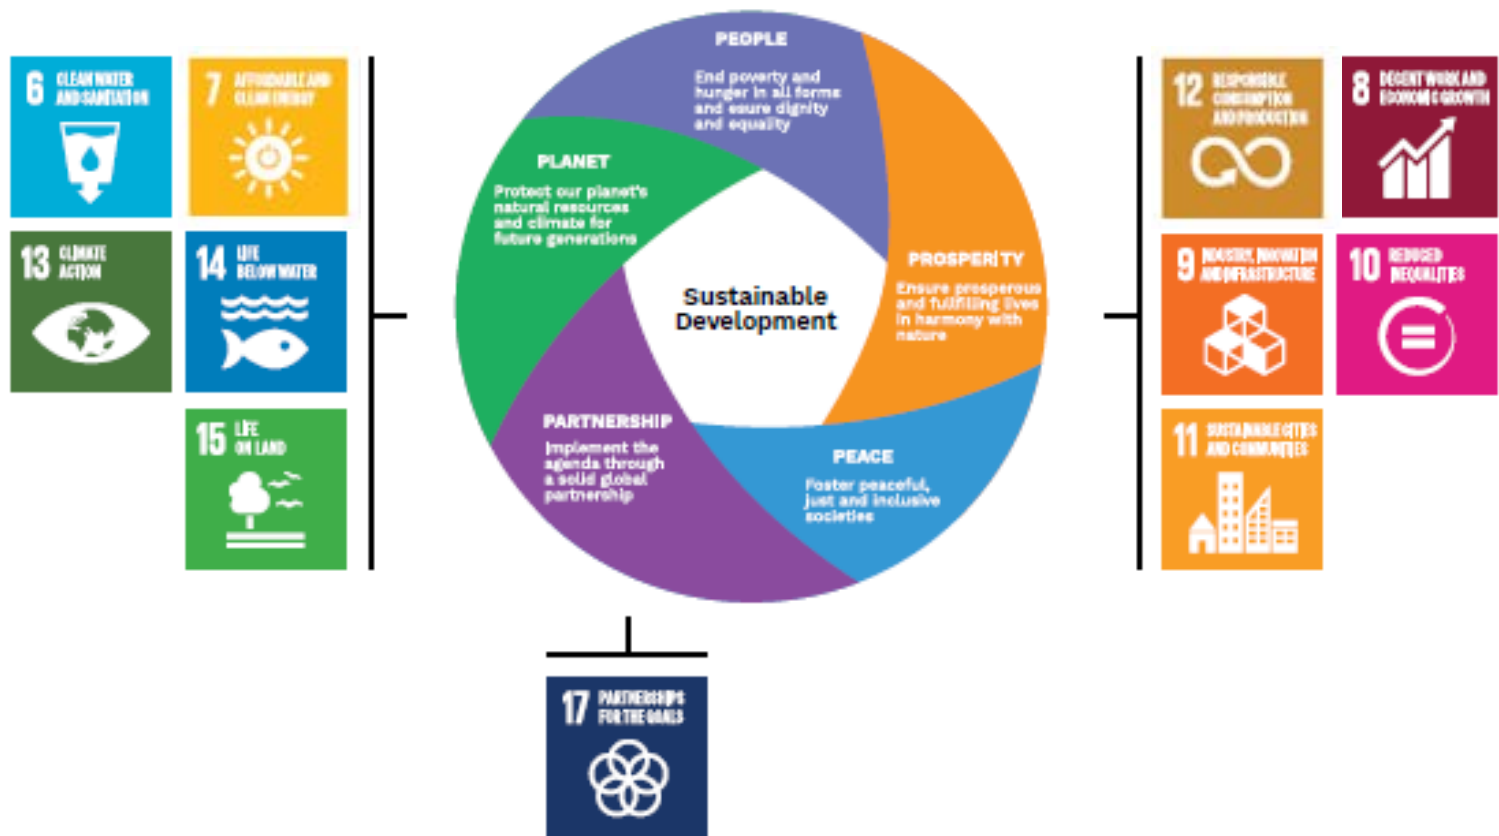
6 CLEAN WATER AND SANITATION

7 AFFORDABLE AND CLEAN ENERGY

13 CLIMATE ACTION

14 LIFE BELOW WATER

15 LIFE ON LAND

PEOPLE
End poverty and hunger in all forms and esure dignity and equality

PLANET
Protect our planet's natural resources and climate for future generations

PROSPERITY
Ensure prosperous and fulfilling lives in harmony with nature

Sustainable Development

PARTNERSHIP
Implement the agenda through a solid global partnership

PEACE
Foster peaceful, just and inclusive societies

12 RESPONSIBLE CONSUMPTION AND PRODUCTION

8 DECENT WORK AND ECONOMIC GROWTH

9 INDUSTRY, INNOVATION AND INFRASTRUCTURE

10 REDUCED INEQUALITIES

11 SUSTAINABLE CITIES AND COMMUNITIES

17 PARTNERSHIPS FOR THE GOALS